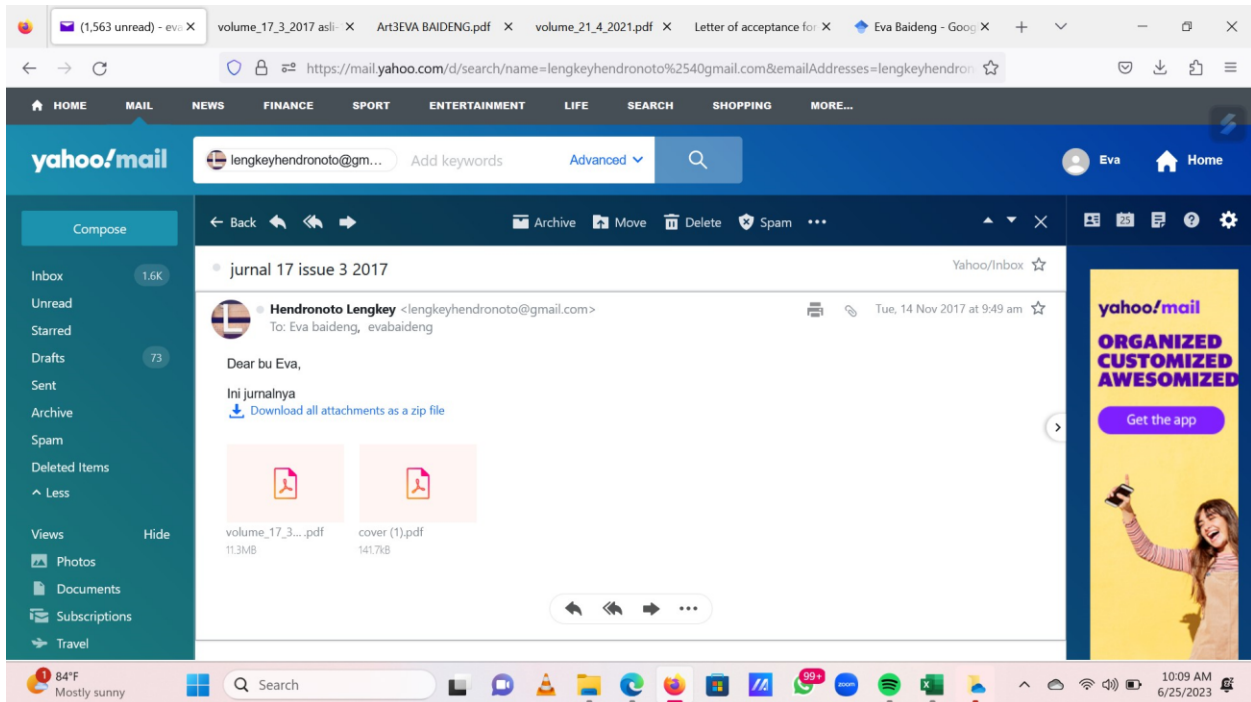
(1,563 unread) - eva ✕ volume_17_3_2017 asli ✕ Art3EVA BAIDENG.pdf ✕ volume_21_4_2021.pdf ✕ Letter of acceptance for ✕ Eva Baideng - Goog ✕

https://mail.yahoo.com/d/search/name=lengkeyhendronoto%2540gmail.com&emailAddresses=lengkeyhendron

HOME MAIL NEWS FINANCE SPORT ENTERTAINMENT LIFE SEARCH SHOPPING MORE...

yahoo!mail lengkeyhendronoto@gm... Add keywords Advanced Eva Home

Compose

Inbox 1.6K
Unread
Starred
Drafts 73
Sent
Archive
Spam
Deleted Items
^ Less

Views Hide
Photos
Documents
Subscriptions
Travel

← Back Archive Move Delete Spam •••

jurnal 17 issue 3 2017 Yahoo/Inbox

Hendronoto Lengkey <lengkeyhendronoto@gmail.com> Tue, 14 Nov 2017 at 9:49 am
To: Eva baideng, evabaideng

Dear bu Eva,

Ini jurnalnya
Download all attachments as a zip file

volume_17_3.... .pdf
11.3MB

cover (1).pdf
141.7kB

yahoo!mail
ORGANIZED
CUSTOMIZED
AWESOMIZED
Get the app

84°F
Mostly sunny
Search
99+
10:09 AM
6/25/2023